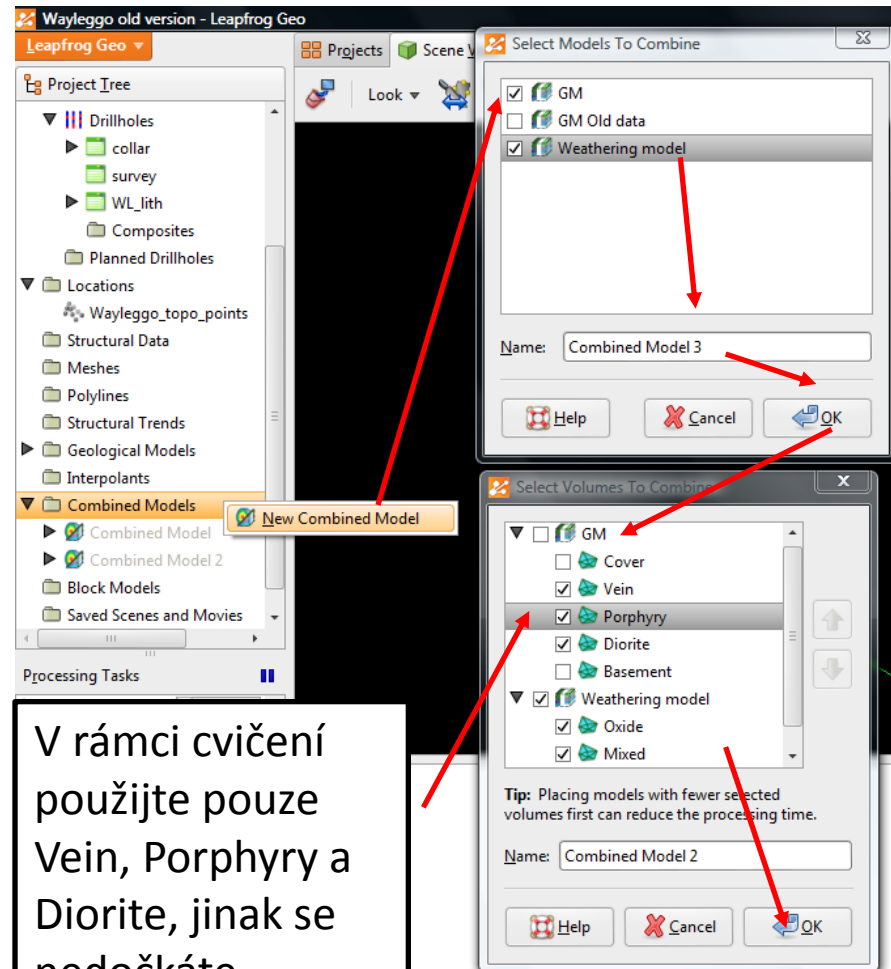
Wayleggo old version - Leapfrog Geo

Leapfrog Geo

Projects

Scene V

Look

Project Tree

Drillholes

collar

survey

WL_lith

Composites

Planned Drillholes

Locations

Wayleggo_topo_points

Structural Data

Meshes

Polylines

Structural Trends

Geological Models

Interpolants

Combined Models

Combined Model

Combined Model 2

Block Models

Saved Scenes and Movies

New Combined Model

Processing Tasks

Select Models To Combine

GM

GM Old data

Weathering model

Name: Combined Model 3

Help

Cancel

OK

Select Volumes To Combine

GM

Cover

Vein

Porphyry

Diorite

Basement

Weathering model

Oxide

Mixed

Tip: Placing models with fewer selected volumes first can reduce the processing time.

Name: Combined Model 2

Help

Cancel

OK

V rámci cvičení použijte pouze Vein, Porphyry a Diorite, jinak se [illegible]